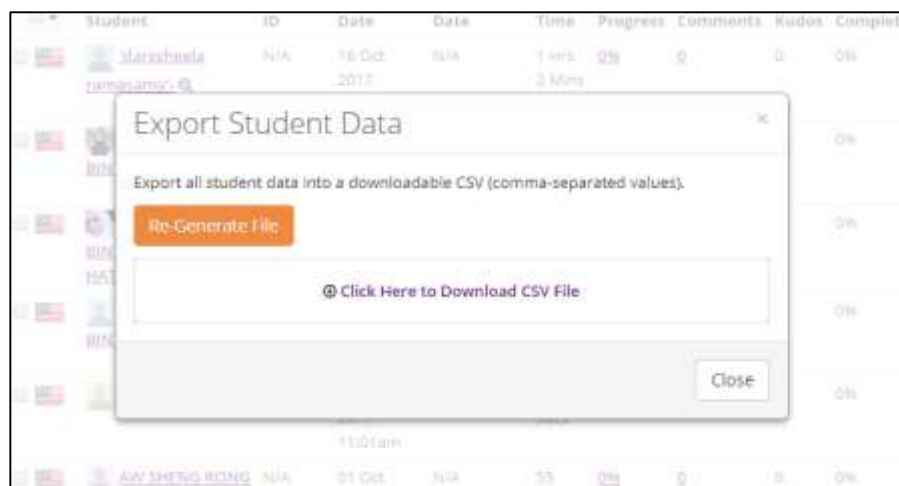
Student | ID | Date | Date | Time | Progress | Comments | Kudos | Complet

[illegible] ramasamy | N/A | 16 Oct 2017 | N/A | 1 Hrs 2 Mins | 0% | 0 | 0 | 0%

Export Student Data

×

Export all student data into a downloadable CSV (comma-separated values).

Re-Generate File

Click Here to Download CSV File

Close

0%

0%

0%

0%

0%

11:01am

AW SHENG RONG | N/A | 01 Oct | N/A | 55 | 0% | 0 | 0 | 0%